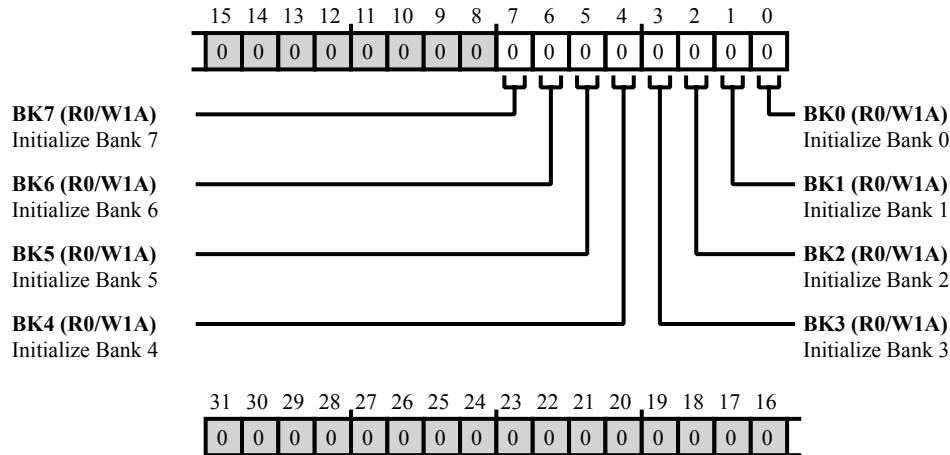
15 14 13 12 11 10 9 8 7 6 5 4 3 2 1 0

| 0 | 0 | 0 | 0 | 0 | 0 | 0 | 0 | 0 | 0 | 0 | 0 | 0 | 0 | 0 | 0 |
|---|---|---|---|---|---|---|---|---|---|---|---|---|---|---|---|

**BK7 (R0/W1A)**
Initialize Bank 7

**BK0 (R0/W1A)**
Initialize Bank 0

**BK6 (R0/W1A)**
Initialize Bank 6

**BK1 (R0/W1A)**
Initialize Bank 1

**BK5 (R0/W1A)**
Initialize Bank 5

**BK2 (R0/W1A)**
Initialize Bank 2

**BK4 (R0/W1A)**
Initialize Bank 4

**BK3 (R0/W1A)**
Initialize Bank 3

31 30 29 28 27 26 25 24 23 22 21 20 19 18 17 16

| 0 | 0 | 0 | 0 | 0 | 0 | 0 | 0 | 0 | 0 | 0 | 0 | 0 | 0 | 0 | 0 |
|---|---|---|---|---|---|---|---|---|---|---|---|---|---|---|---|